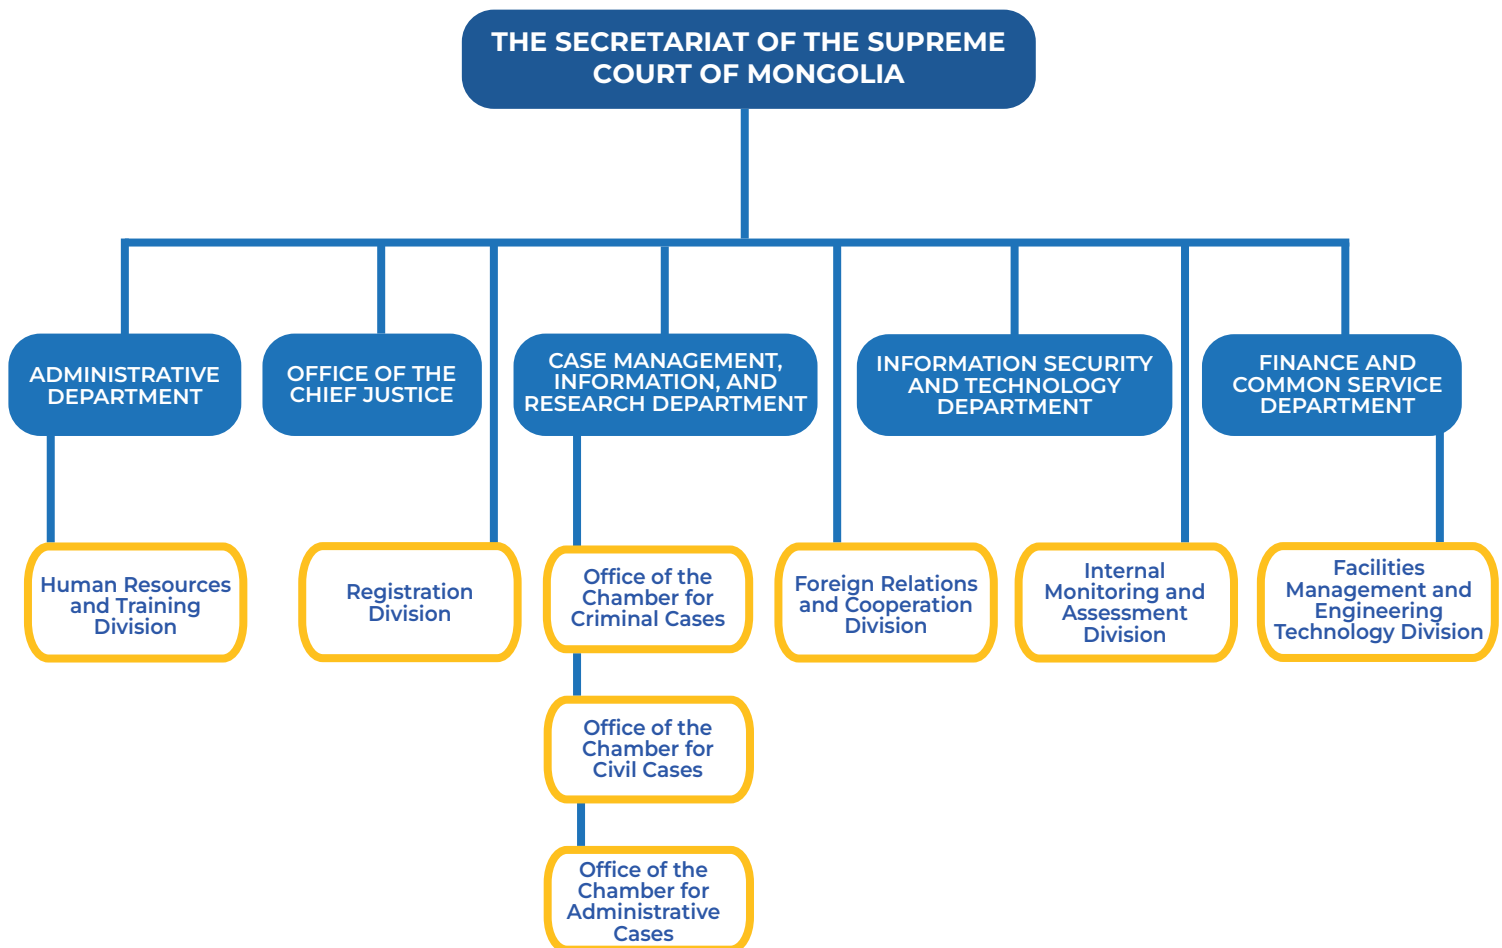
THE SECRETARIAT OF THE SUPREME COURT OF MONGOLIA

ADMINISTRATIVE DEPARTMENT

OFFICE OF THE CHIEF JUSTICE

CASE MANAGEMENT, INFORMATION, AND RESEARCH DEPARTMENT

INFORMATION SECURITY AND TECHNOLOGY DEPARTMENT

FINANCE AND COMMON SERVICE DEPARTMENT

Human Resources and Training Division

Registration Division

Office of the Chamber for Criminal Cases

Foreign Relations and Cooperation Division

Internal Monitoring and Assessment Division

Facilities Management and Engineering Technology Division

Office of the Chamber for Civil Cases

Office of the Chamber for Administrative Cases